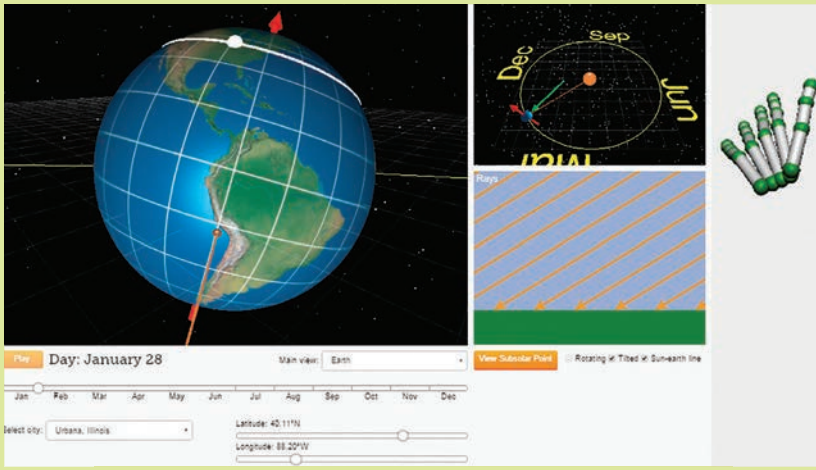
Sep
Dec
Jun
Mar
Rays
Play
Day: January 28
Main view: Earth
View Subsolar Point
Rotating Tilted Sun-earth line
Jan Feb Mar Apr May Jun Jul Aug Sep Oct Nov Dec
Select city: Urbana, Illinois
Latitude: 40.11°N
Longitude: 88.20°W